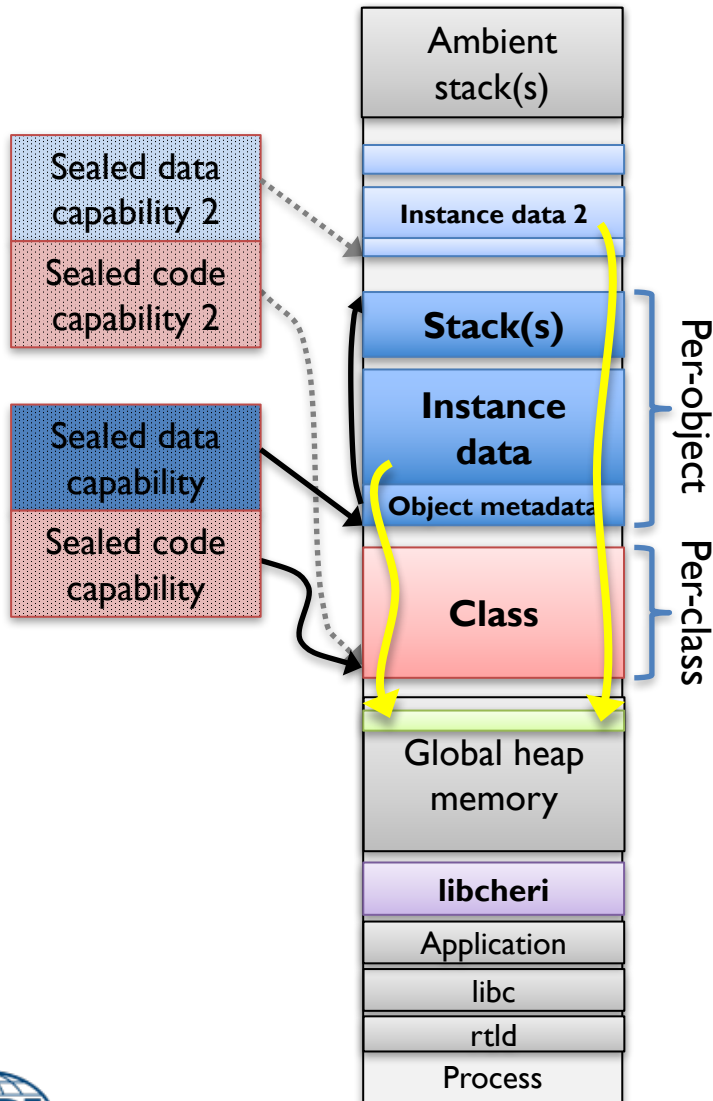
Sealed data capability 2

Sealed code capability 2

Sealed data capability

Sealed code capability

Ambient stack(s)

Instance data 2

Stack(s)

Instance data

Object metadata

Class

Global heap memory

libcheri

Application

libc

rtld

Process

Per-object

Per-class